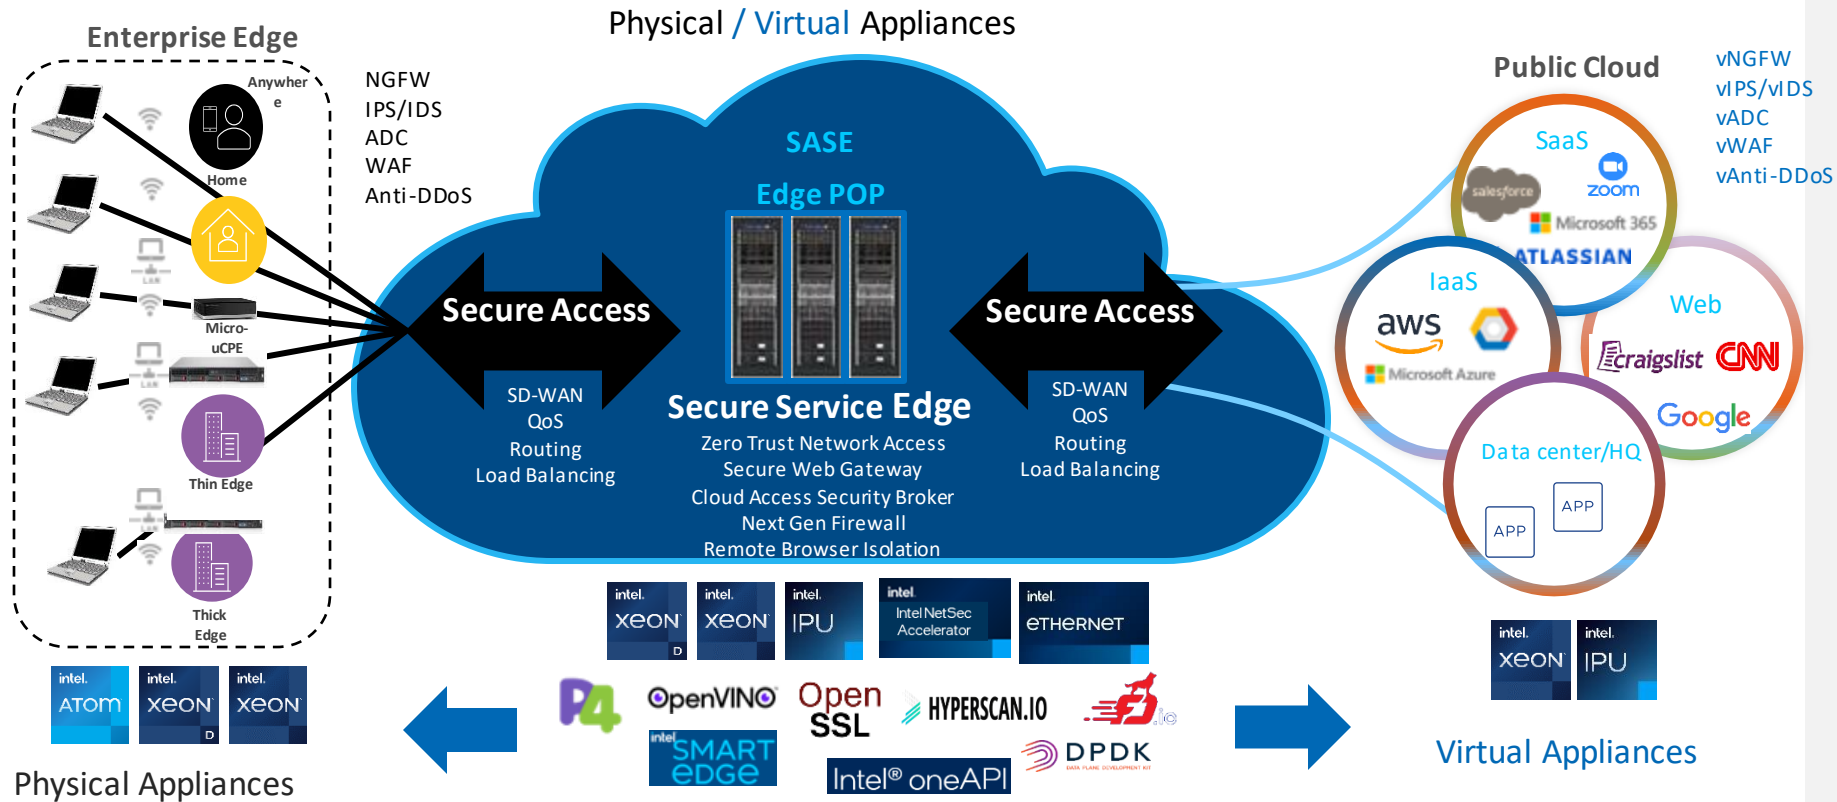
Physical / Virtual Appliances

Enterprise Edge

Anywhere

Home

Micro-uCPE

Thin Edge

Thick Edge

NGFW
IPS/IDS
ADC
WAF
Anti-DDoS

SASE

Edge POP

Secure Access

SD-WAN
QoS
Routing
Load Balancing

Secure Service Edge
Zero Trust Network Access
Secure Web Gateway
Cloud Access Security Broker
Next Gen Firewall
Remote Browser Isolation

Secure Access

SD-WAN
QoS
Routing
Load Balancing

Public Cloud

vNGFW
vIPS/vIDS
vADC
vWAF
vAnti-DDoS

SaaS
salesforce
zoom
Microsoft 365
ATLASSIAN

IaaS
aws
Microsoft Azure

Web
craigslist
CNN
Google

Data center/HQ
APP
APP

intel. XEON D
intel. XEON
intel. IPU
intel. Intel NetSec Accelerator
intel. ETHERNET

intel. ATOM
intel. XEON D
intel. XEON

P4
OpenVINO
Open SSL
HYPERSCAN.IO
f.io
intel SMART EDGE
DPDK
Intel® oneAPI

intel. XEON
intel. IPU

Physical Appliances

Virtual Appliances